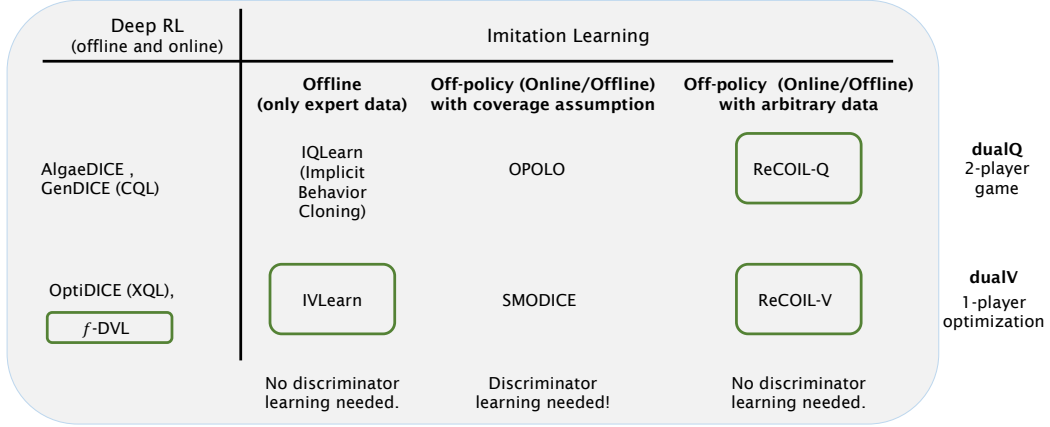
| Deep RL (offline and online) | Imitation Learning | | | |
|---|---|---|---|---|
| | **Offline (only expert data)** | **Off-policy (Online/Offline) with coverage assumption** | **Off-policy (Online/Offline) with arbitrary data** | |
| AlgaeDICE , GenDICE (CQL) | IQLearn (Implicit Behavior Cloning) | OPOLO | ReCOIL-Q | **dualQ** 2-player game |
| OptiDICE (XQL), $f$-DVL | IVLearn | SMODICE | ReCOIL-V | **dualV** 1-player optimization |
| | No discriminator learning needed. | Discriminator learning needed! | No discriminator learning needed. | |